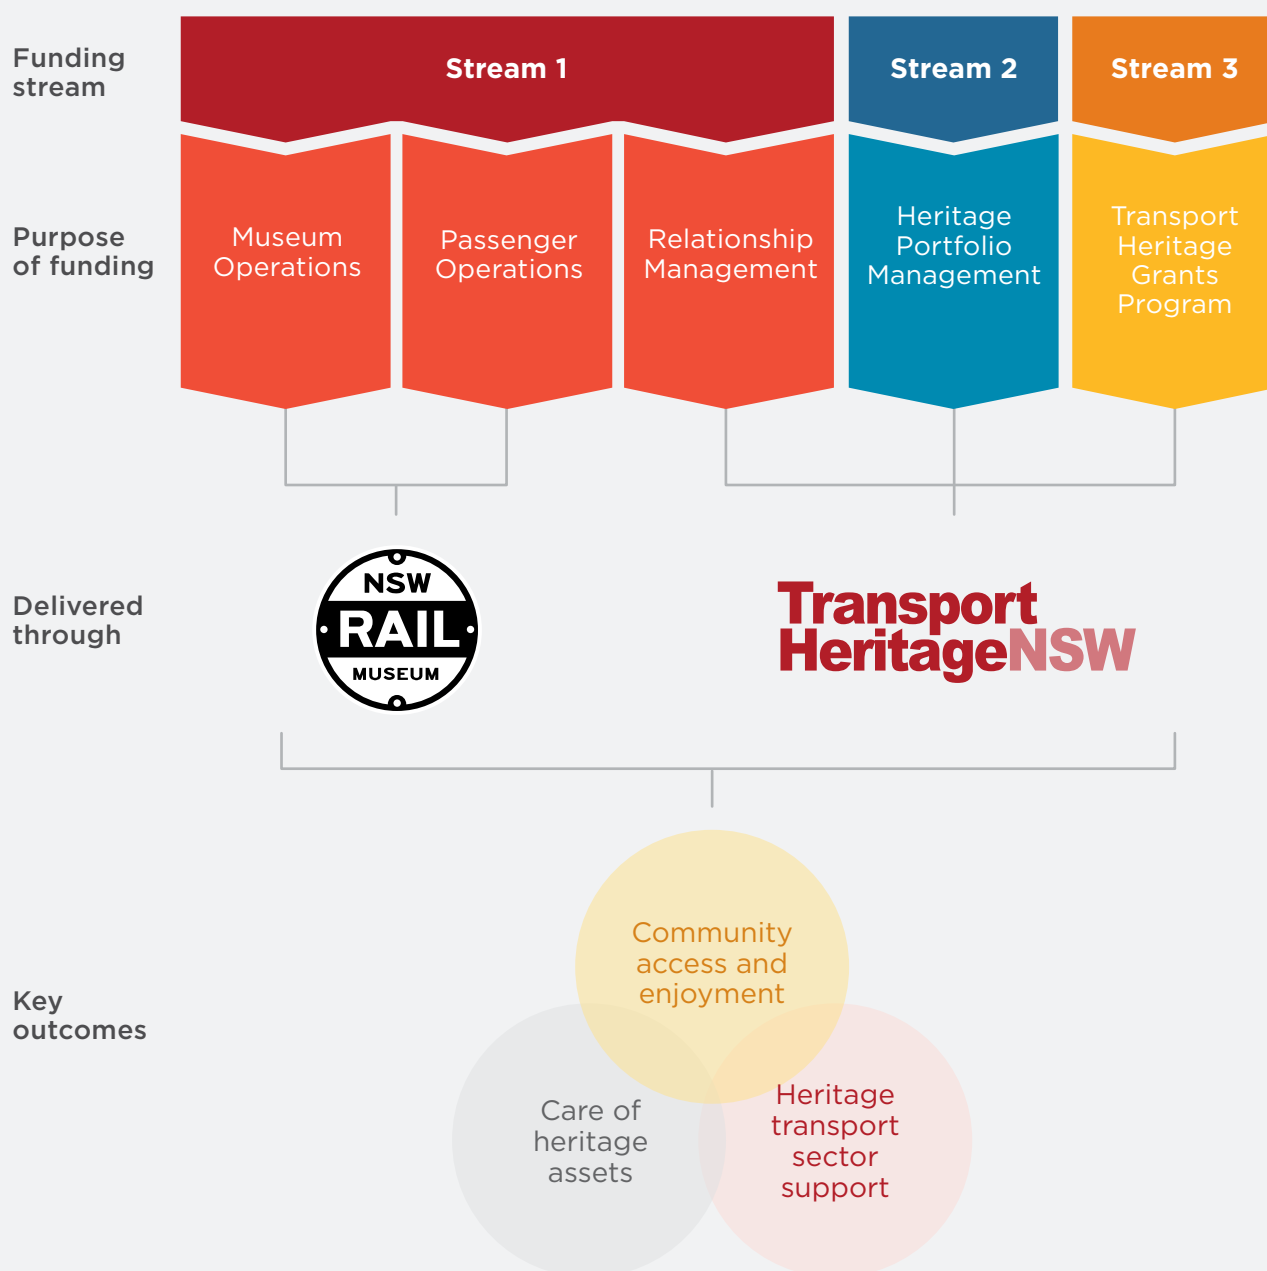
Funding stream

Stream 1

Stream 2

Stream 3

Purpose of funding

Museum Operations

Passenger Operations

Relationship Management

Heritage Portfolio Management

Transport Heritage Grants Program

Delivered through

NSW RAIL MUSEUM

Transport HeritageNSW

Key outcomes

Community access and enjoyment

Care of heritage assets

Heritage transport sector support